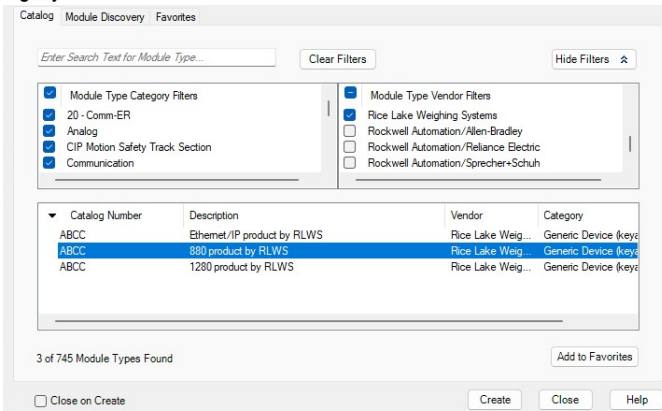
Catalog Module Discovery Favorites

Enter Search Text for Module Type...

Clear Filters

Hide Filters

Module Type Category Filters
20 - Comm-ER
Analog
CIP Motion Safety Track Section
Communication

Module Type Vendor Filters
Rice Lake Weighing Systems
Rockwell Automation/Allen-Bradley
Rockwell Automation/Reliance Electric
Rockwell Automation/Sprecher+Schuh

| Catalog Number | Description | Vendor | Category |
|---|---|---|---|
| ABCC | Ethernet/IP product by RLWS | Rice Lake Weig... | Generic Device (keya |
| ABCC | 880 product by RLWS | Rice Lake Weig... | Generic Device (keya |
| ABCC | 1280 product by RLWS | Rice Lake Weig... | Generic Device (keya |

3 of 745 Module Types Found

Add to Favorites

Close on Create

Create Close Help